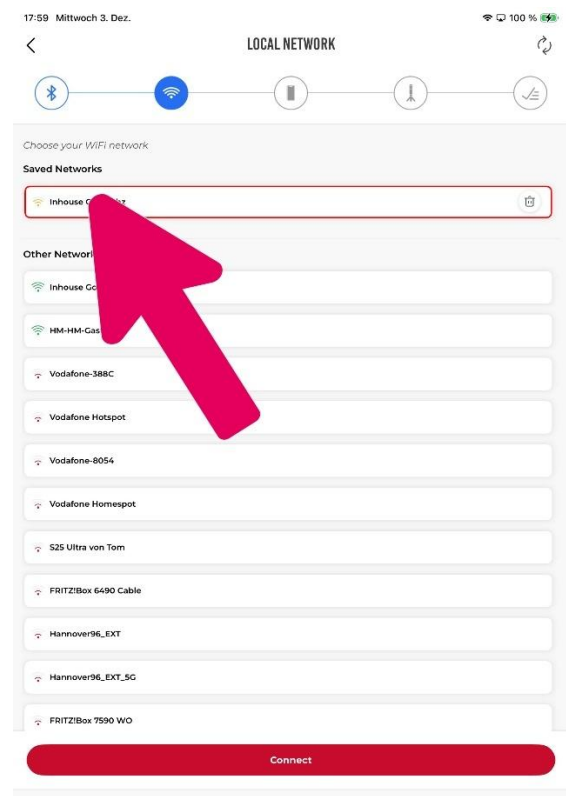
17:59 Mittwoch 3. Dez.

100 %

LOCAL NETWORK

Choose your WiFi network

Saved Networks

Inhouse G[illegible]z

Other Network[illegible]

Inhouse Go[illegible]

HM-HM-Gas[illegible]

Vodafone-388C

Vodafone Hotspot

Vodafone-8054

Vodafone Homespot

S25 Ultra von Tom

FRITZ!Box 6490 Cable

Hannover96_EXT

Hannover96_EXT_5G

FRITZ!Box 7590 WO

Connect